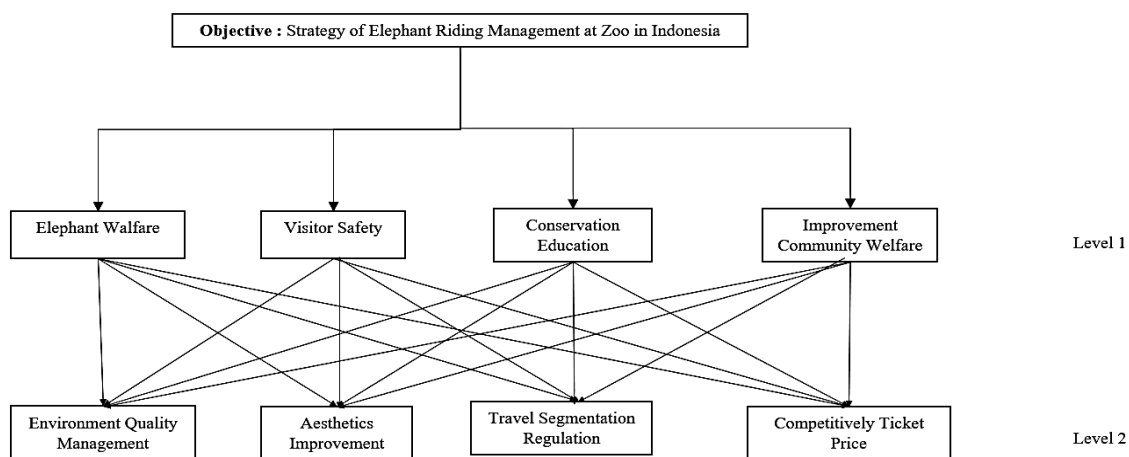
**Objective :** Strategy of Elephant Riding Management at Zoo in Indonesia

Elephant Walfare

Visitor Safety

Conservation Education

Improvement Community Welfare

Level 1

Environment Quality Management

Aesthetics Improvement

Travel Segmentation Regulation

Competitively Ticket Price

Level 2